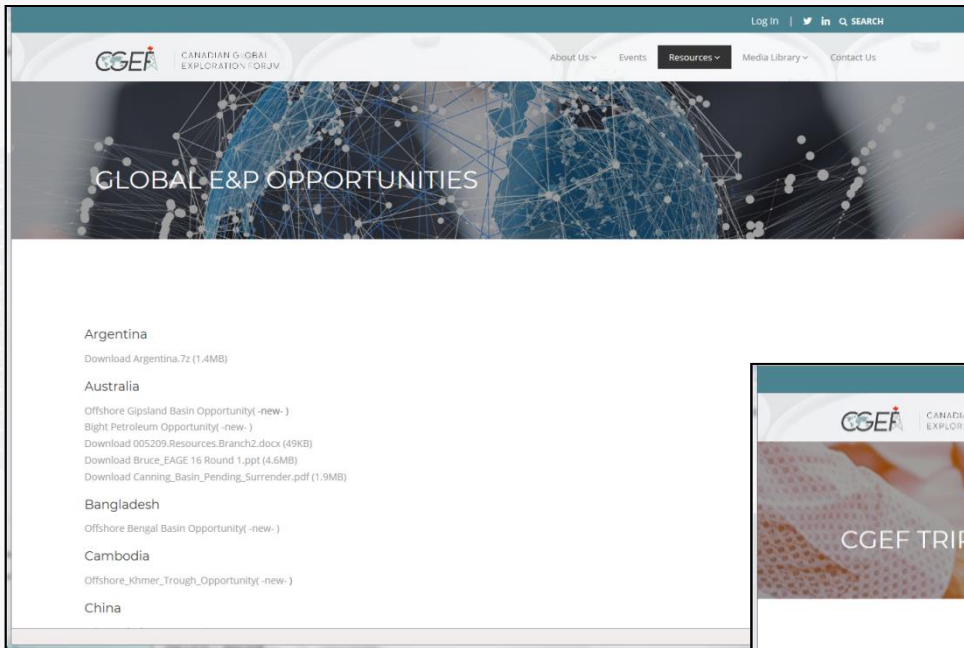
Log In | in SEARCH

CGEF CANADIAN GLOBAL EXPLORATION FORUM

About Us Events Resources Media Library Contact Us

GLOBAL E&P OPPORTUNITIES

Argentina

Download Argentina.7z (1.4MB)

Australia

Offshore Gipsland Basin Opportunity( -new- )
Bight Petroleum Opportunity( -new- )
Download 005209.Resources.Branch2.docx (49KB)
Download Bruce_EAGE 16 Round 1.ppt (4.6MB)
Download Canning_Basin_Pending_Surrender.pdf (1.9MB)

Bangladesh

Offshore Bengal Basin Opportunity( -new- )

Cambodia

Offshore_Khmer_Trough_Opportunity( -new- )

China

CGEF CANADI EXPLOR

CGEF TRI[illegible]